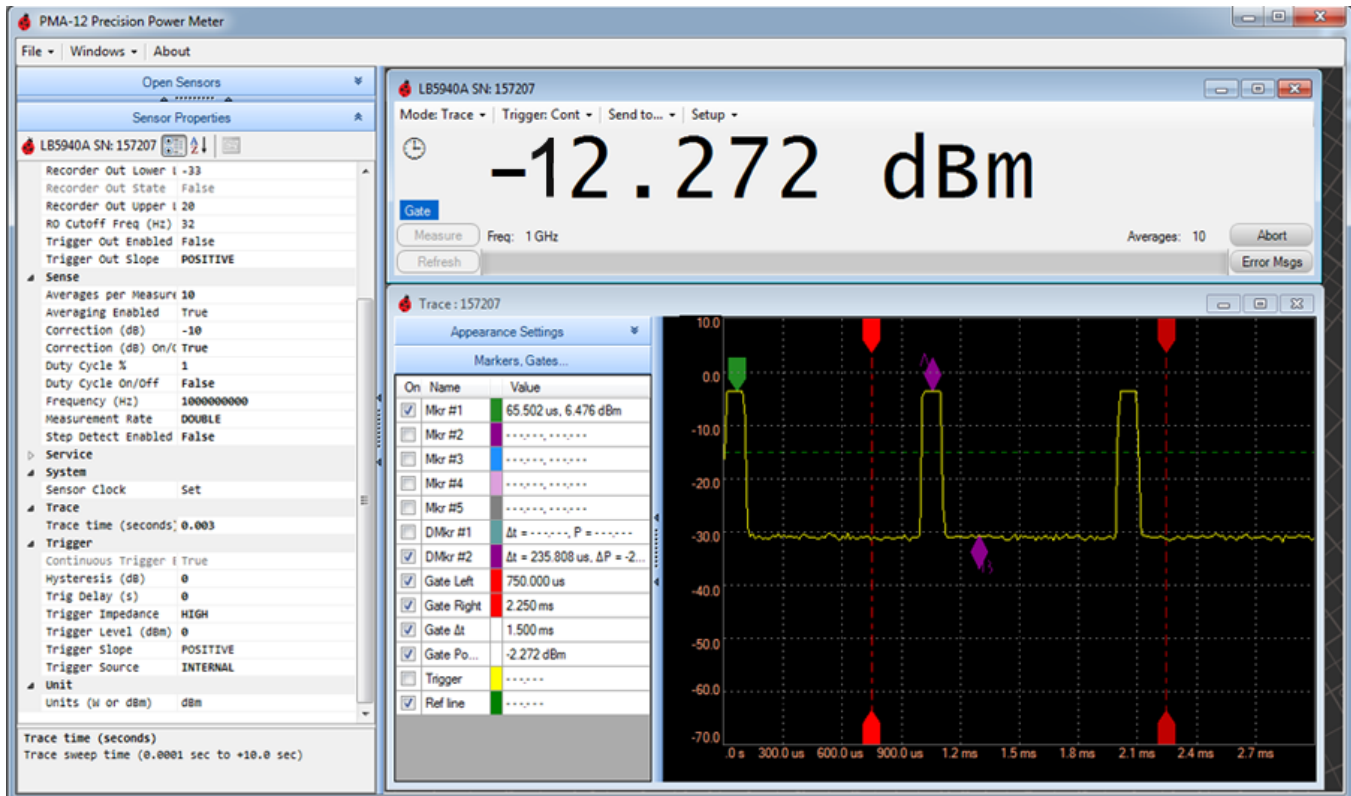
PMA-12 Precision Power Meter

File ▾ | Windows ▾ | About

Open Sensors

Sensor Properties

LB5940A SN: 157207

| | |
|---|---|
| Recorder Out Lower l | -33 |
| Recorder Out State | False |
| Recorder Out Upper l | 20 |
| RO Cutoff Freq (Hz) | 32 |
| Trigger Out Enabled | False |
| Trigger Out Slope | POSITIVE |
| Sense | |
| Averages per Measure | 10 |
| Averaging Enabled | True |
| Correction (dB) | -10 |
| Correction (dB) On/O | True |
| Duty Cycle % | 1 |
| Duty Cycle On/Off | False |
| Frequency (Hz) | 1000000000 |
| Measurement Rate | DOUBLE |
| Step Detect Enabled | False |
| Service | |
| System | |
| Sensor Clock | Set |
| Trace | |
| Trace time (seconds) | 0.003 |
| Trigger | |
| Continuous Trigger E | True |
| Hysteresis (dB) | 0 |
| Trig Delay (s) | 0 |
| Trigger Impedance | HIGH |
| Trigger Level (dBm) | 0 |
| Trigger Slope | POSITIVE |
| Trigger Source | INTERNAL |
| Unit | |
| Units (W or dBm) | dBm |

Trace time (seconds)
Trace sweep time (0.0001 sec to +10.0 sec)

LB5940A SN: 157207

Mode: Trace ▾ | Trigger: Cont ▾ | Send to... ▾ | Setup ▾

–12.272 dBm

Gate

Measure Freq: 1 GHz Averages: 10 Abort

Refresh Error Msgs

Trace : 157207

Appearance Settings

Markers, Gates...

| On | Name | Value |
|---|---|---|
| ☑ | Mkr #1 | 65.502 us, 6.476 dBm |
| ☐ | Mkr #2 | - - -.- - -, - - -.- - - |
| ☐ | Mkr #3 | - - -.- - -, - - -.- - - |
| ☐ | Mkr #4 | - - -.- - -, - - -.- - - |
| ☐ | Mkr #5 | - - -.- - -, - - -.- - - |
| ☐ | DMkr #1 | Δt = - - -.- - -, P = - - -.- - - |
| ☑ | DMkr #2 | Δt = 235.808 us, ΔP = -2... |
| ☑ | Gate Left | 750.000 us |
| ☑ | Gate Right | 2.250 ms |
| ☑ | Gate Δt | 1.500 ms |
| ☑ | Gate Po... | -2.272 dBm |
| ☐ | Trigger | - - -.- - - |
| ☑ | Ref line | - - -.- - - |

10.0
0.0
-10.0
-20.0
-30.0
-40.0
-50.0
-60.0
-70.0

Δ
Δ3

.0 s 300.0 us 600.0 us 900.0 us 1.2 ms 1.5 ms 1.8 ms 2.1 ms 2.4 ms 2.7 ms